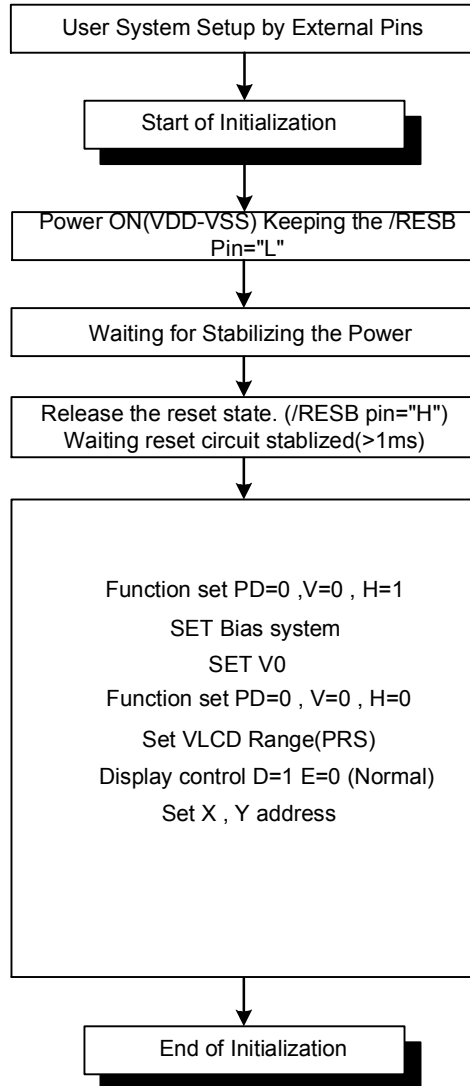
User System Setup by External Pins

Start of Initialization

Power ON(VDD-VSS) Keeping the /RESB Pin="L"

Waiting for Stabilizing the Power

Release the reset state. (/RESB pin="H")
Waiting reset circuit stablized(>1ms)

Function set PD=0 ,V=0 , H=1
SET Bias system
SET V0
Function set PD=0 , V=0 , H=0
Set VLCD Range(PRS)
Display control D=1 E=0 (Normal)
Set X , Y address

End of Initialization